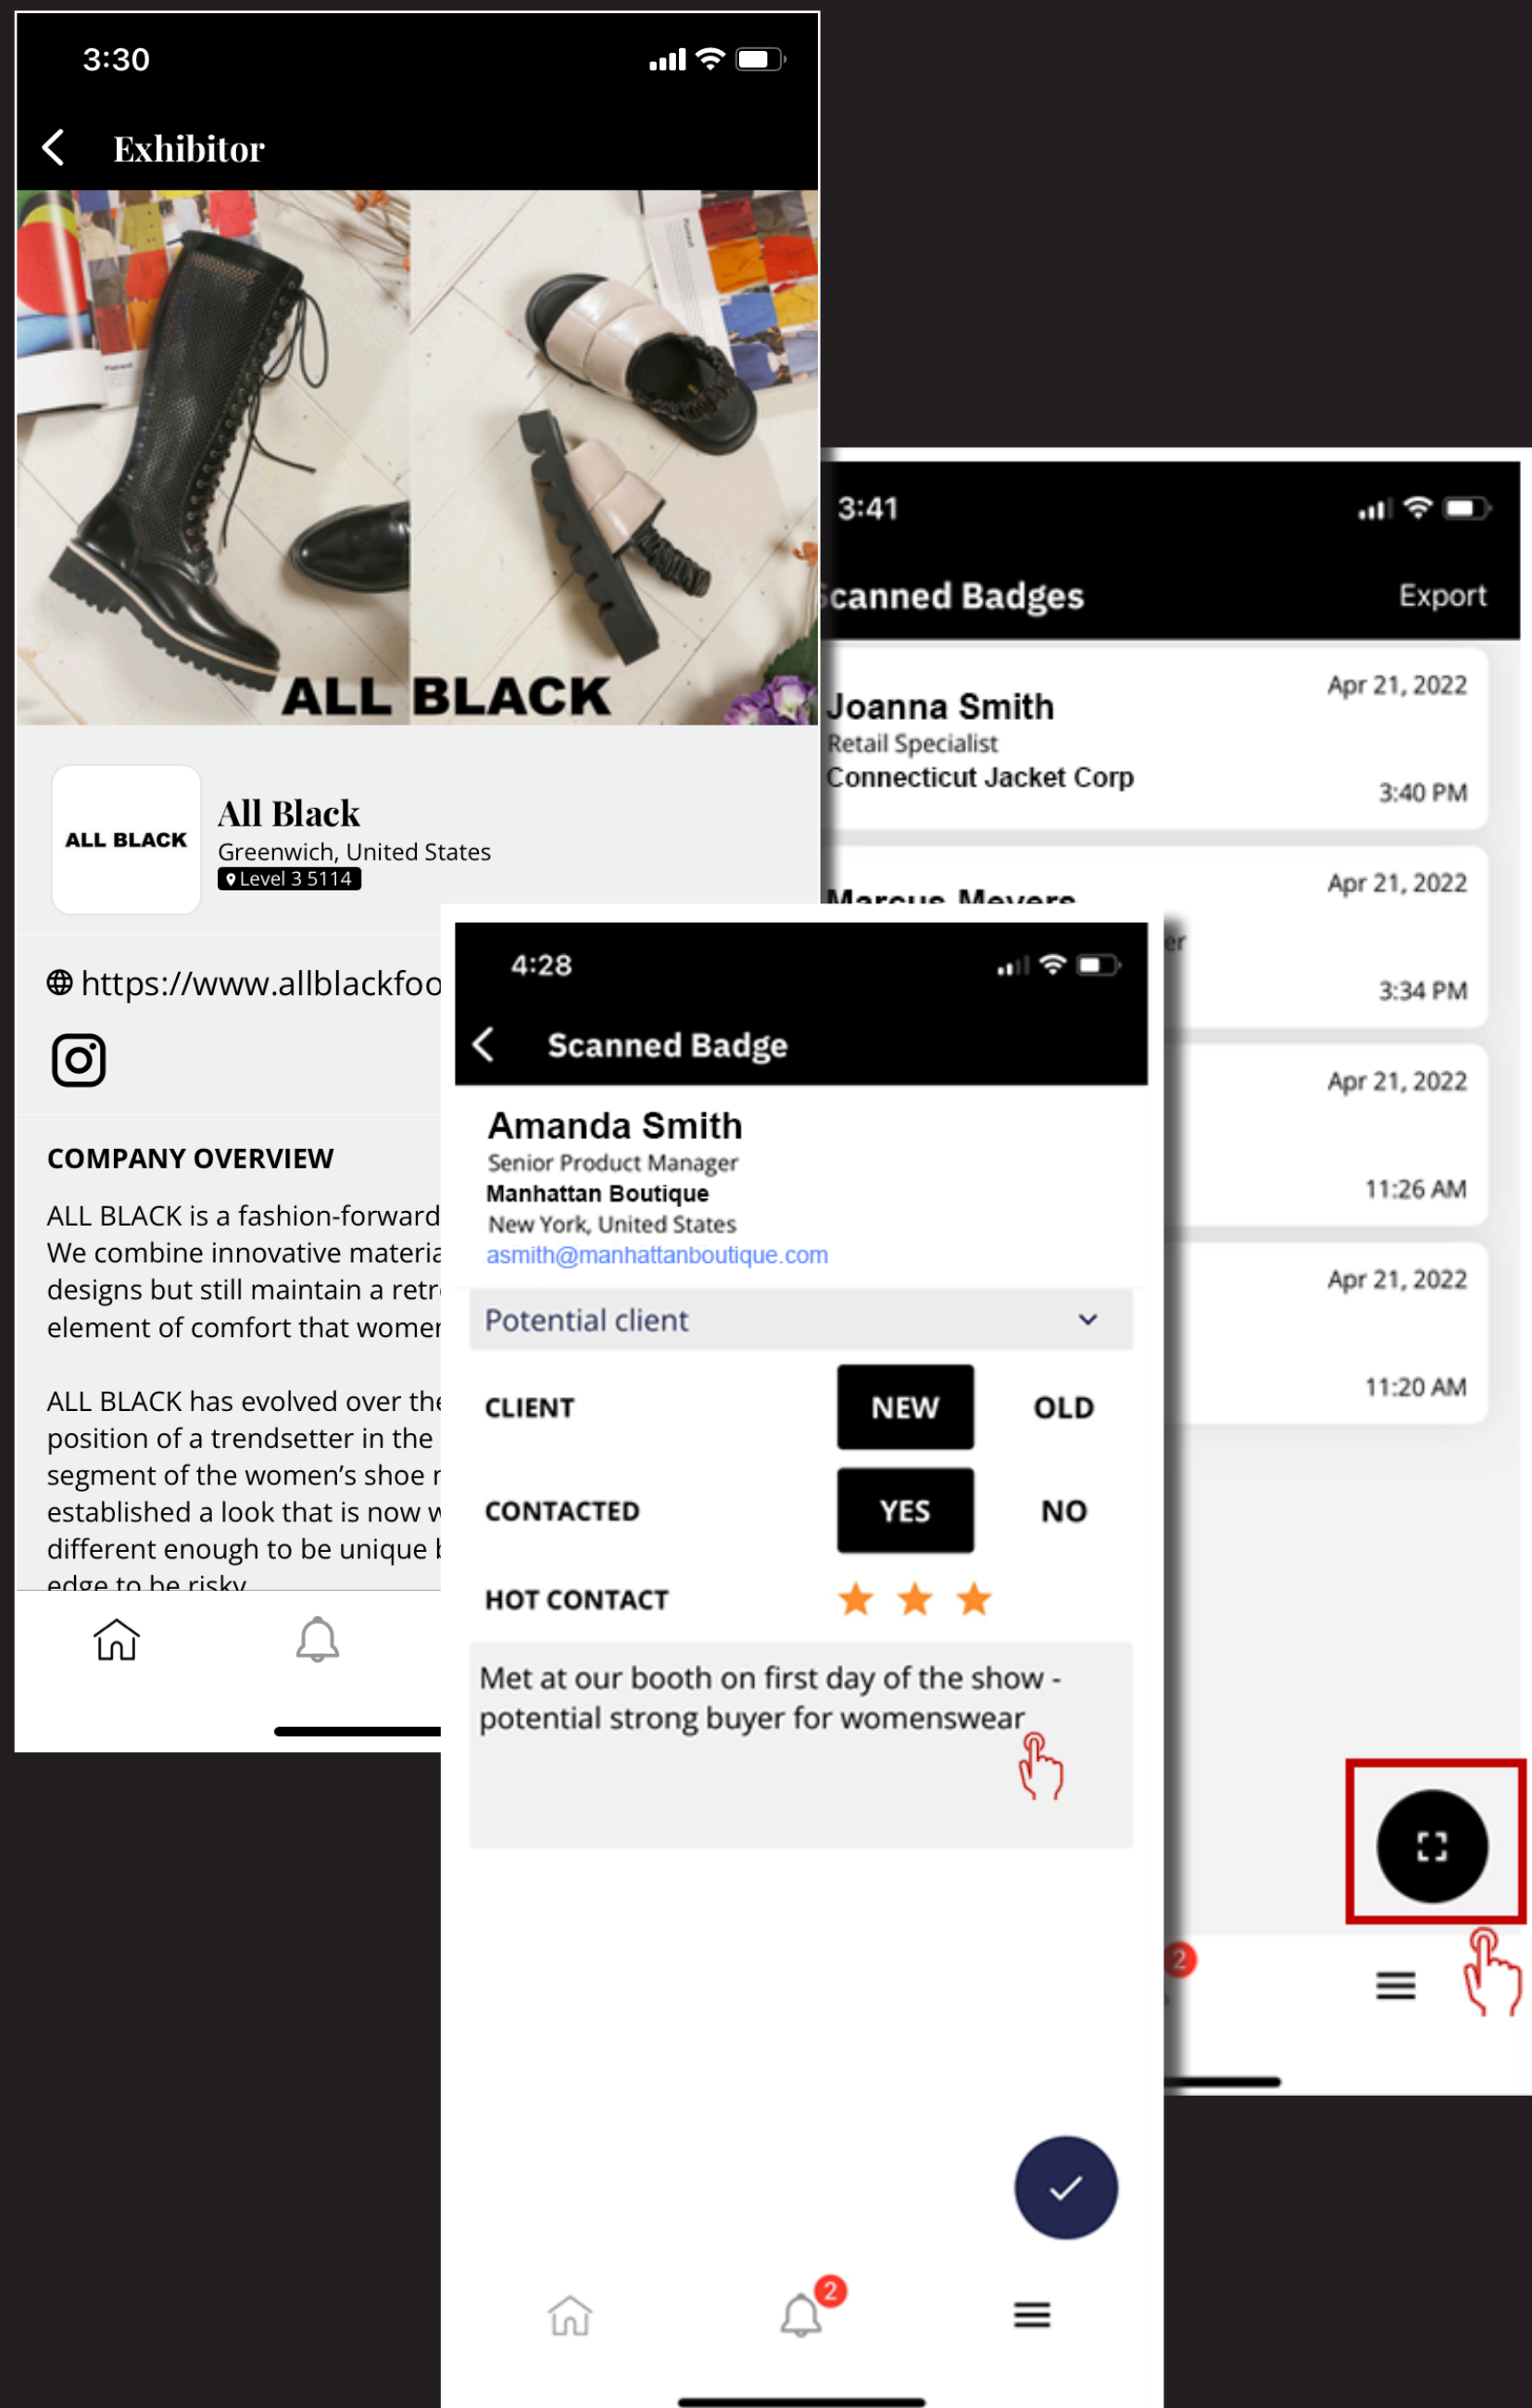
3:30

Exhibitor

ALL BLACK

ALL BLACK

All Black
Greenwich, United States
Level 3 5114

https://www.allblackfoo

COMPANY OVERVIEW

ALL BLACK is a fashion-forward
We combine innovative materia
designs but still maintain a retr
element of comfort that wome

ALL BLACK has evolved over the
position of a trendsetter in the
segment of the women's shoe
established a look that is now w
different enough to be unique
edge to be risky

3:41

canned Badges Export

Joanna Smith
Retail Specialist
Connecticut Jacket Corp
Apr 21, 2022
3:40 PM

Marcus Meyers
Apr 21, 2022
3:34 PM

Apr 21, 2022
11:26 AM

Apr 21, 2022
11:20 AM

2

4:28

Scanned Badge

Amanda Smith
Senior Product Manager
Manhattan Boutique
New York, United States
asmith@manhattanboutique.com

Potential client

CLIENT NEW OLD

CONTACTED YES NO

HOT CONTACT

Met at our booth on first day of the show - potential strong buyer for womenswear

2